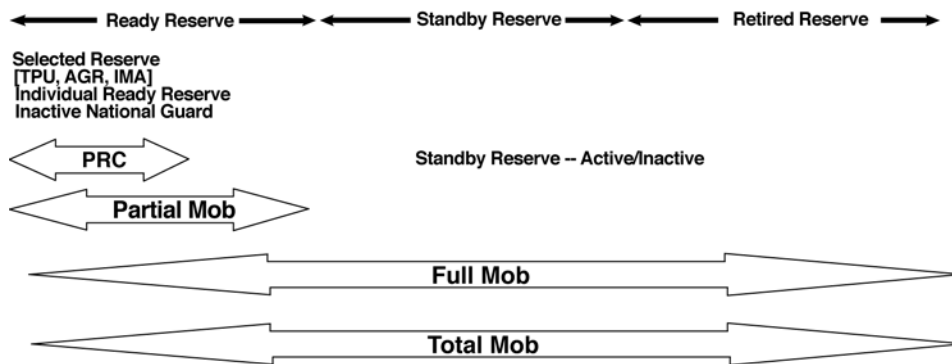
Ready Reserve
Standby Reserve
Retired Reserve

Selected Reserve
[TPU, AGR, IMA]
Individual Ready Reserve
Inactive National Guard

PRC

Standby Reserve -- Active/Inactive

Partial Mob

Full Mob

Total Mob